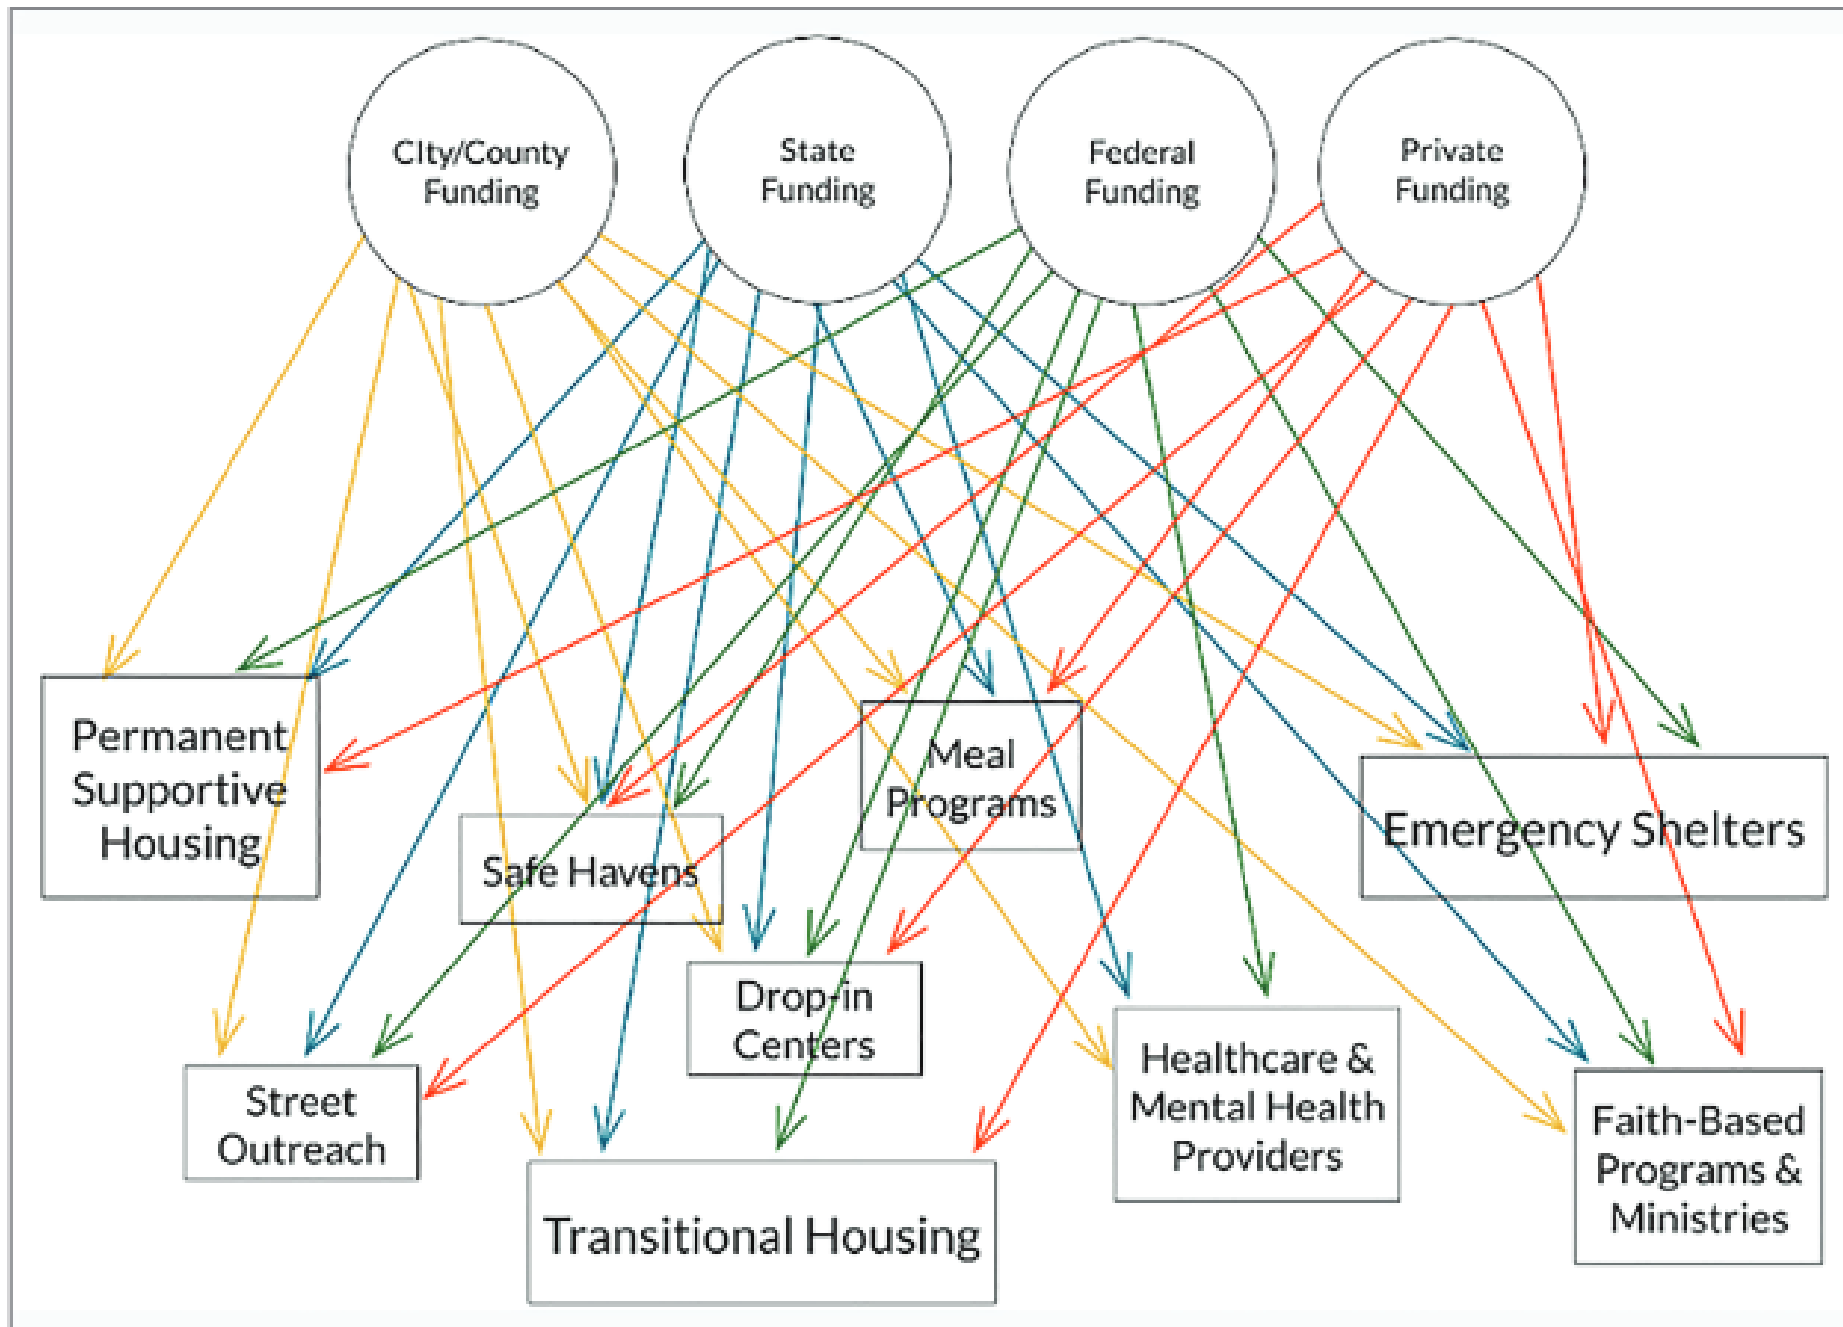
City/County Funding

State Funding

Federal Funding

Private Funding

Permanent Supportive Housing

Safe Havens

Meal Programs

Emergency Shelters

Drop-in Centers

Street Outreach

Transitional Housing

Healthcare & Mental Health Providers

Faith-Based Programs & Ministries